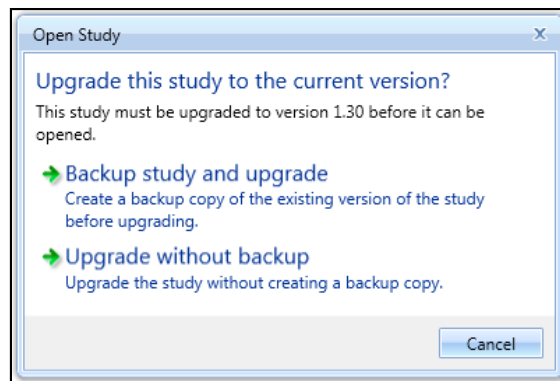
Open Study

X

Upgrade this study to the current version?

This study must be upgraded to version 1.30 before it can be opened.

Backup study and upgrade
Create a backup copy of the existing version of the study before upgrading.

Upgrade without backup
Upgrade the study without creating a backup copy.

Cancel